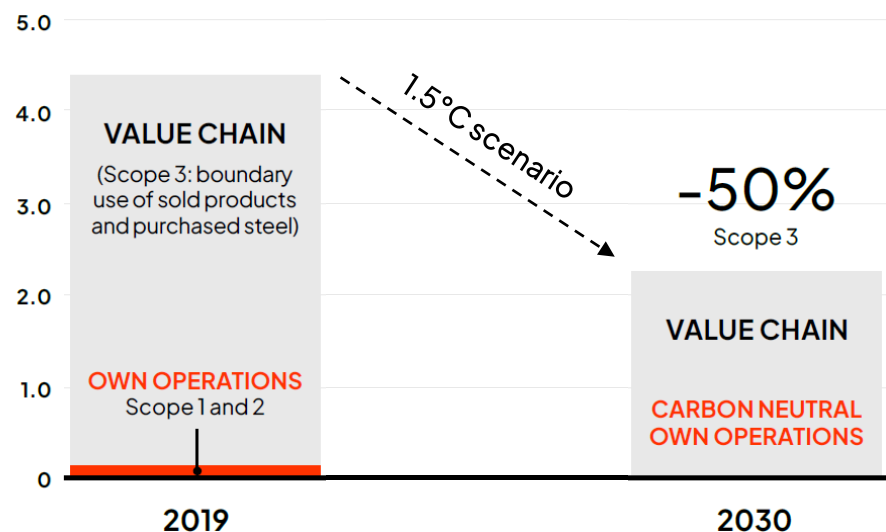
5.0
4.0
3.0
2.0
1.0
0

VALUE CHAIN
(Scope 3: boundary use of sold products and purchased steel)

OWN OPERATIONS
Scope 1 and 2

1.5°C scenario

-50%
Scope 3

VALUE CHAIN

CARBON NEUTRAL OWN OPERATIONS

2019
2030